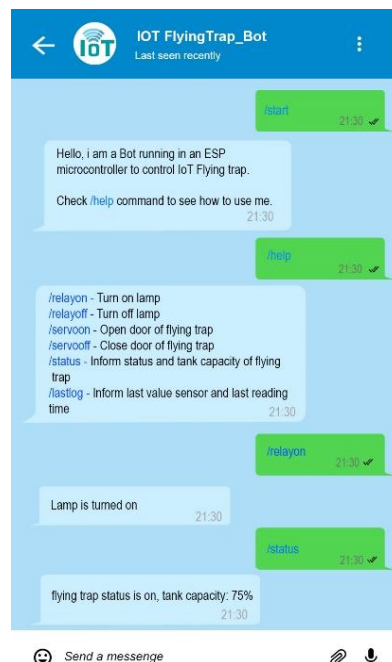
IoT

IOT FlyingTrap_Bot
Last seen recently

/start
21:30

Hello, i am a Bot running in an ESP microcontroller to control IoT Flying trap.

Check /help command to see how to use me.
21:30

/help
21:30

/relayon - Turn on lamp
/relayoff - Turn off lamp
/servoon - Open door of flying trap
/servooff - Close door of flying trap
/status - Inform status and tank capacity of flying trap
/lastlog - Inform last value sensor and last reading time
21:30

/relayon
21:30

Lamp is turned on
21:30

/status
21:30

flying trap status is on, tank capacity: 75%
21:30

Send a messenge